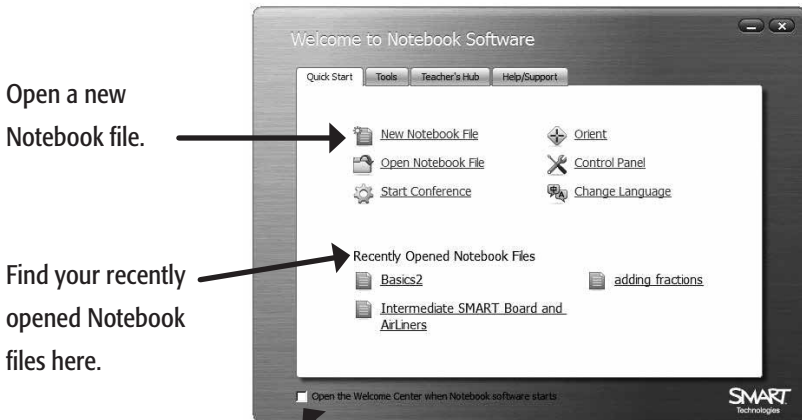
Open a new Notebook file.

Find your recently opened Notebook files here.

Welcome to Notebook Software

Quick Start | Tools | Teacher's Hub | Help/Support

New Notebook File
Open Notebook File
Start Conference
Orient
Control Panel
Change Language

Recently Opened Notebook Files
Basics2
Intermediate SMART Board and AirLiners
adding fractions

Open the Welcome Center when Notebook software starts

SMART Technologies